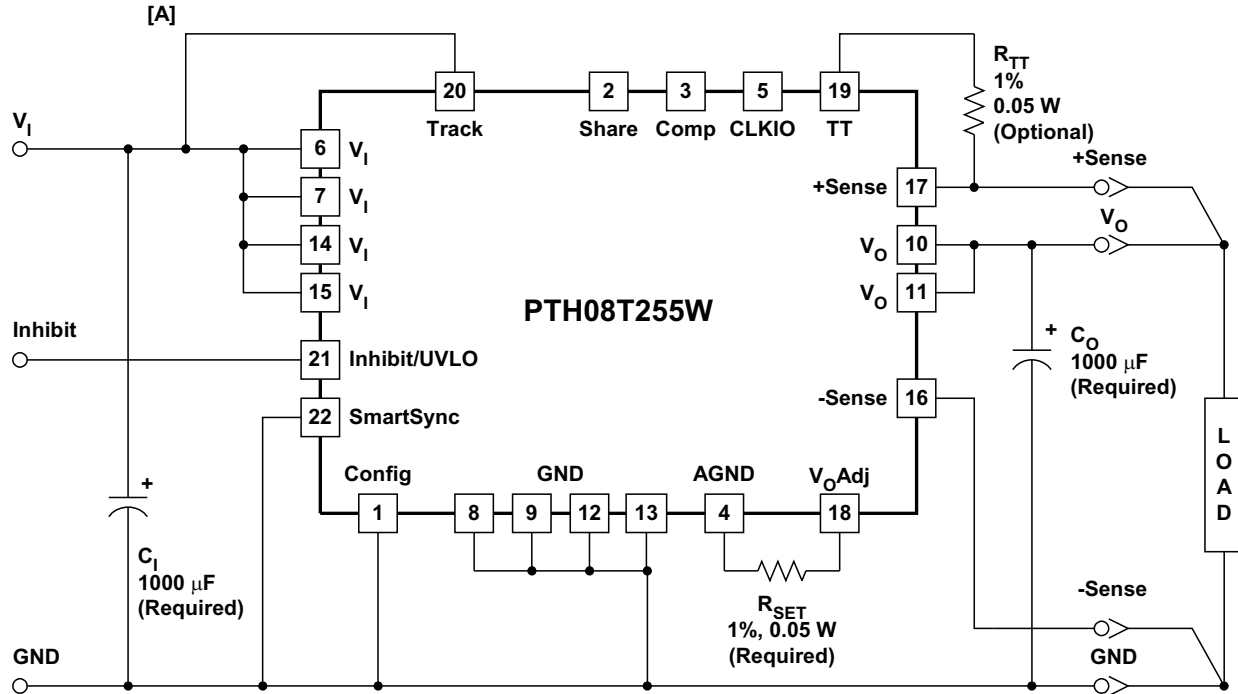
[A]

$V_I$

20 Track 2 Share 3 Comp 5 CLKIO 19 TT

$R_{TT}$
1%
0.05 W
(Optional)

6 $V_I$
7 $V_I$
14 $V_I$
15 $V_I$

+Sense 17
+Sense

$V_O$ 10
$V_O$
$V_O$ 11

PTH08T255W

Inhibit

21 Inhibit/UVLO
22 SmartSync

+ $C_O$
1000 µF
(Required)

-Sense 16

L
O
A
D

Config GND AGND $V_O$Adj

1 8 9 12 13 4 18

+

$C_I$
1000 µF
(Required)

$R_{SET}$
1%, 0.05 W
(Required)

-Sense

GND

GND